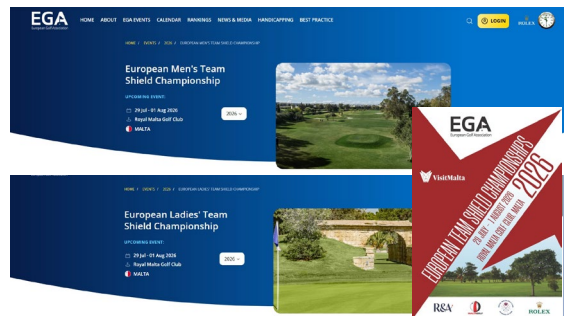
EGA
European Golf Association
HOME ABOUT EGA EVENTS CALENDAR RANKINGS NEWS & MEDIA HANDICAPPING BEST PRACTICE
LOGIN
ROLEX

HOME / EVENTS / 2026 / EUROPEAN MEN'S TEAM SHIELD CHAMPIONSHIP

European Men's Team Shield Championship

UPCOMING EVENT:
29 Jul - 01 Aug 2026
Royal Malta Golf Club
MALTA

2026

HOME / EVENTS / 2026 / EUROPEAN LADIES' TEAM SHIELD CHAMPIONSHIP

European Ladies' Team Shield Championship

UPCOMING EVENT:
29 Jul - 01 Aug 2026
Royal Malta Golf Club
MALTA

2026

EGA
European Golf Association
VisitMalta
EUROPEAN TEAM SHIELD CHAMPIONSHIPS 2026
29th JULY - 1 AUGUST 2026
ROYAL MALTA GOLF CLUB, MALTA
R&A
ROLEX